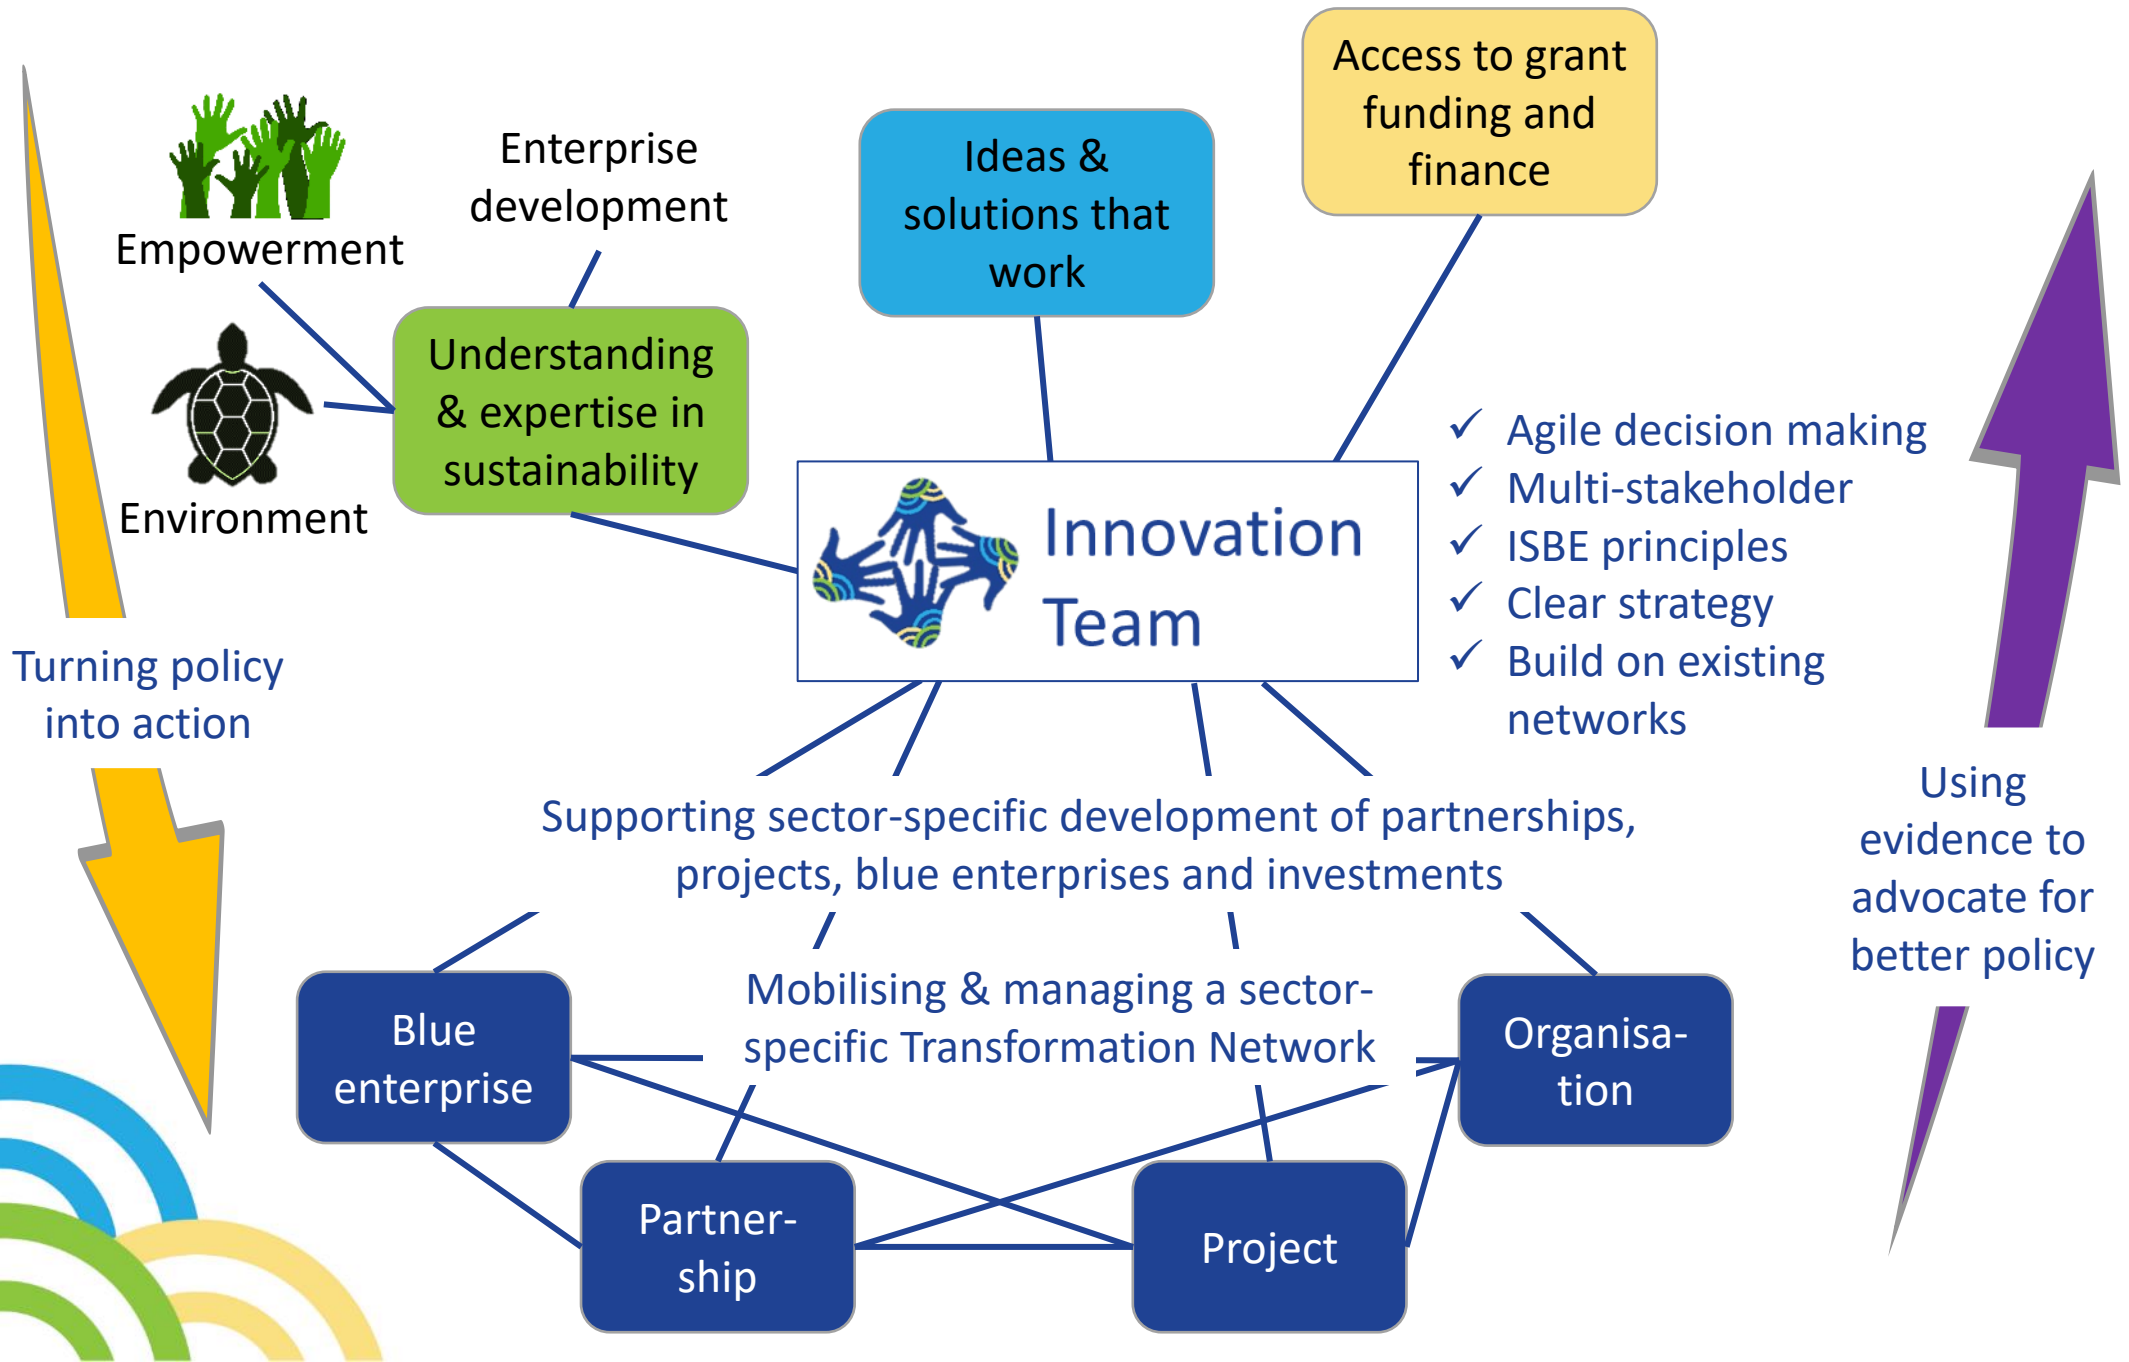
Empowerment

Enterprise development

Ideas & solutions that work

Access to grant funding and finance

Environment

Understanding & expertise in sustainability

Innovation Team

✓ Agile decision making
✓ Multi-stakeholder
✓ ISBE principles
✓ Clear strategy
✓ Build on existing networks

Turning policy into action

Using evidence to advocate for better policy

Supporting sector-specific development of partnerships, projects, blue enterprises and investments

Mobilising & managing a sector-specific Transformation Network

Blue enterprise

Organisation

Partnership

Project